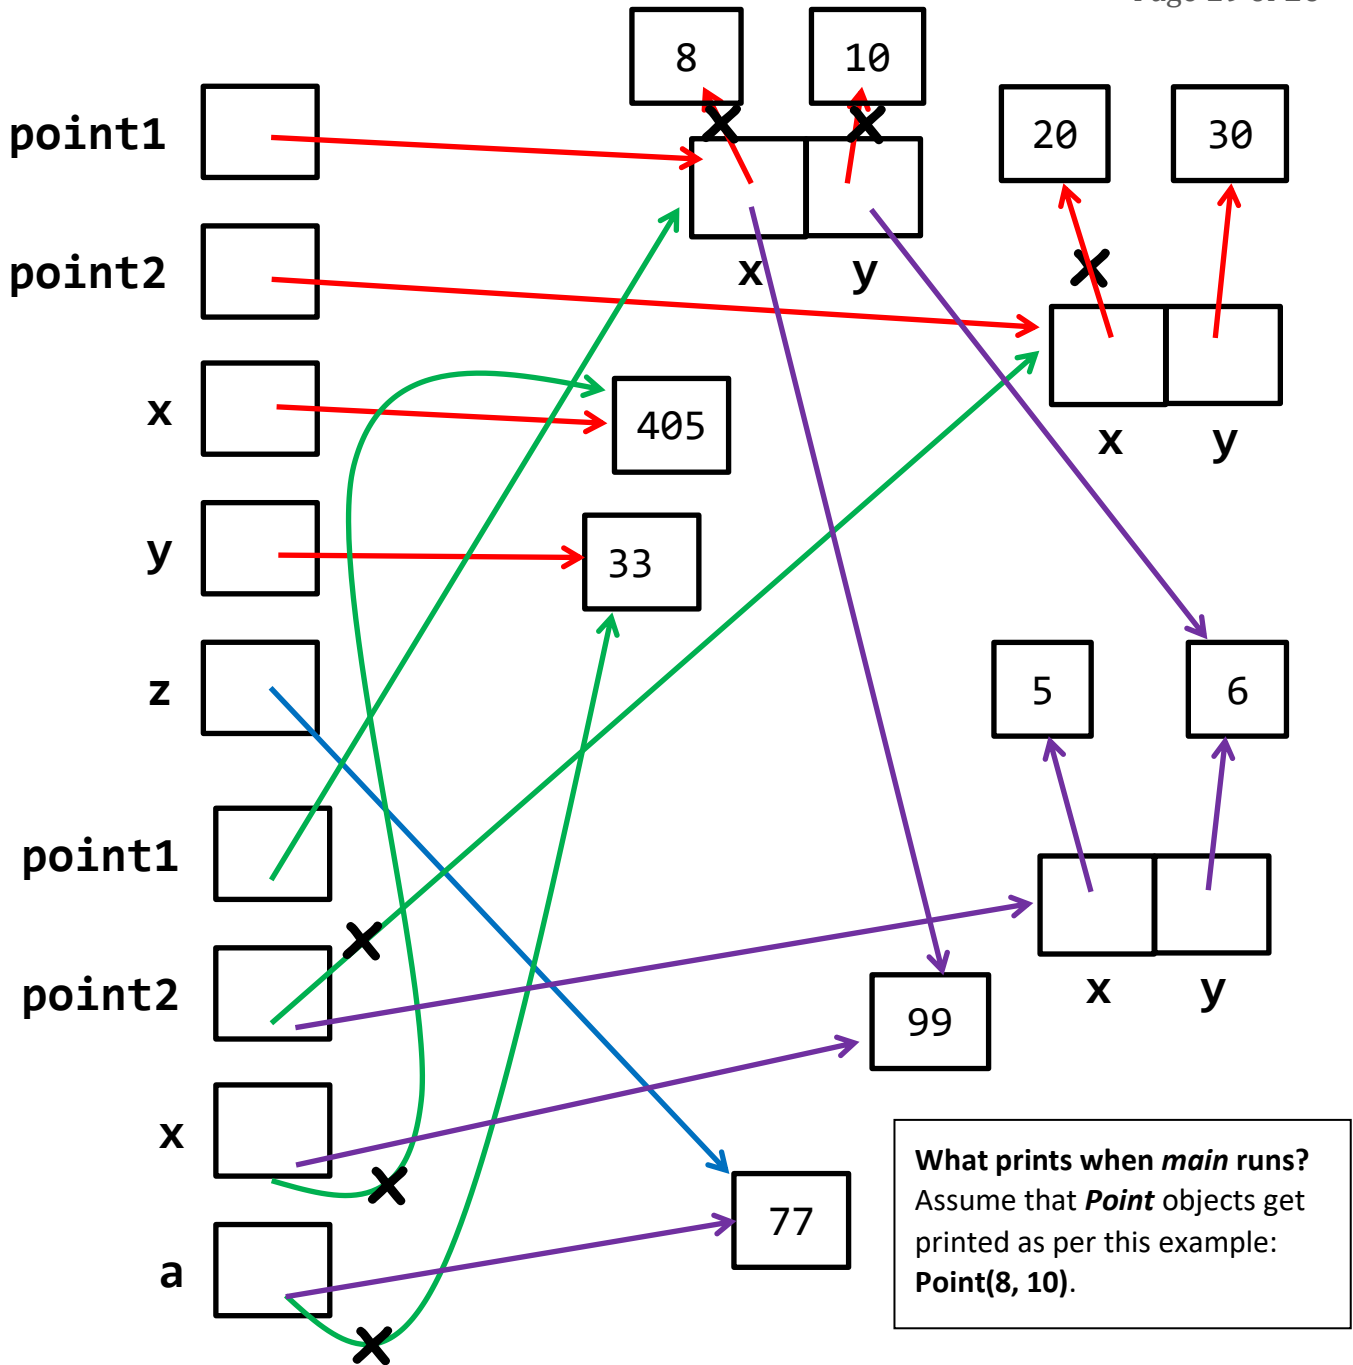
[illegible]

point1

point2

x

y

z

point1

point2

x

a

8

10

x

y

20

30

x

y

405

33

5

6

x

y

99

77

**What prints when *main* runs?** Assume that ***Point*** objects get printed as per this example: **Point(8, 10)**.